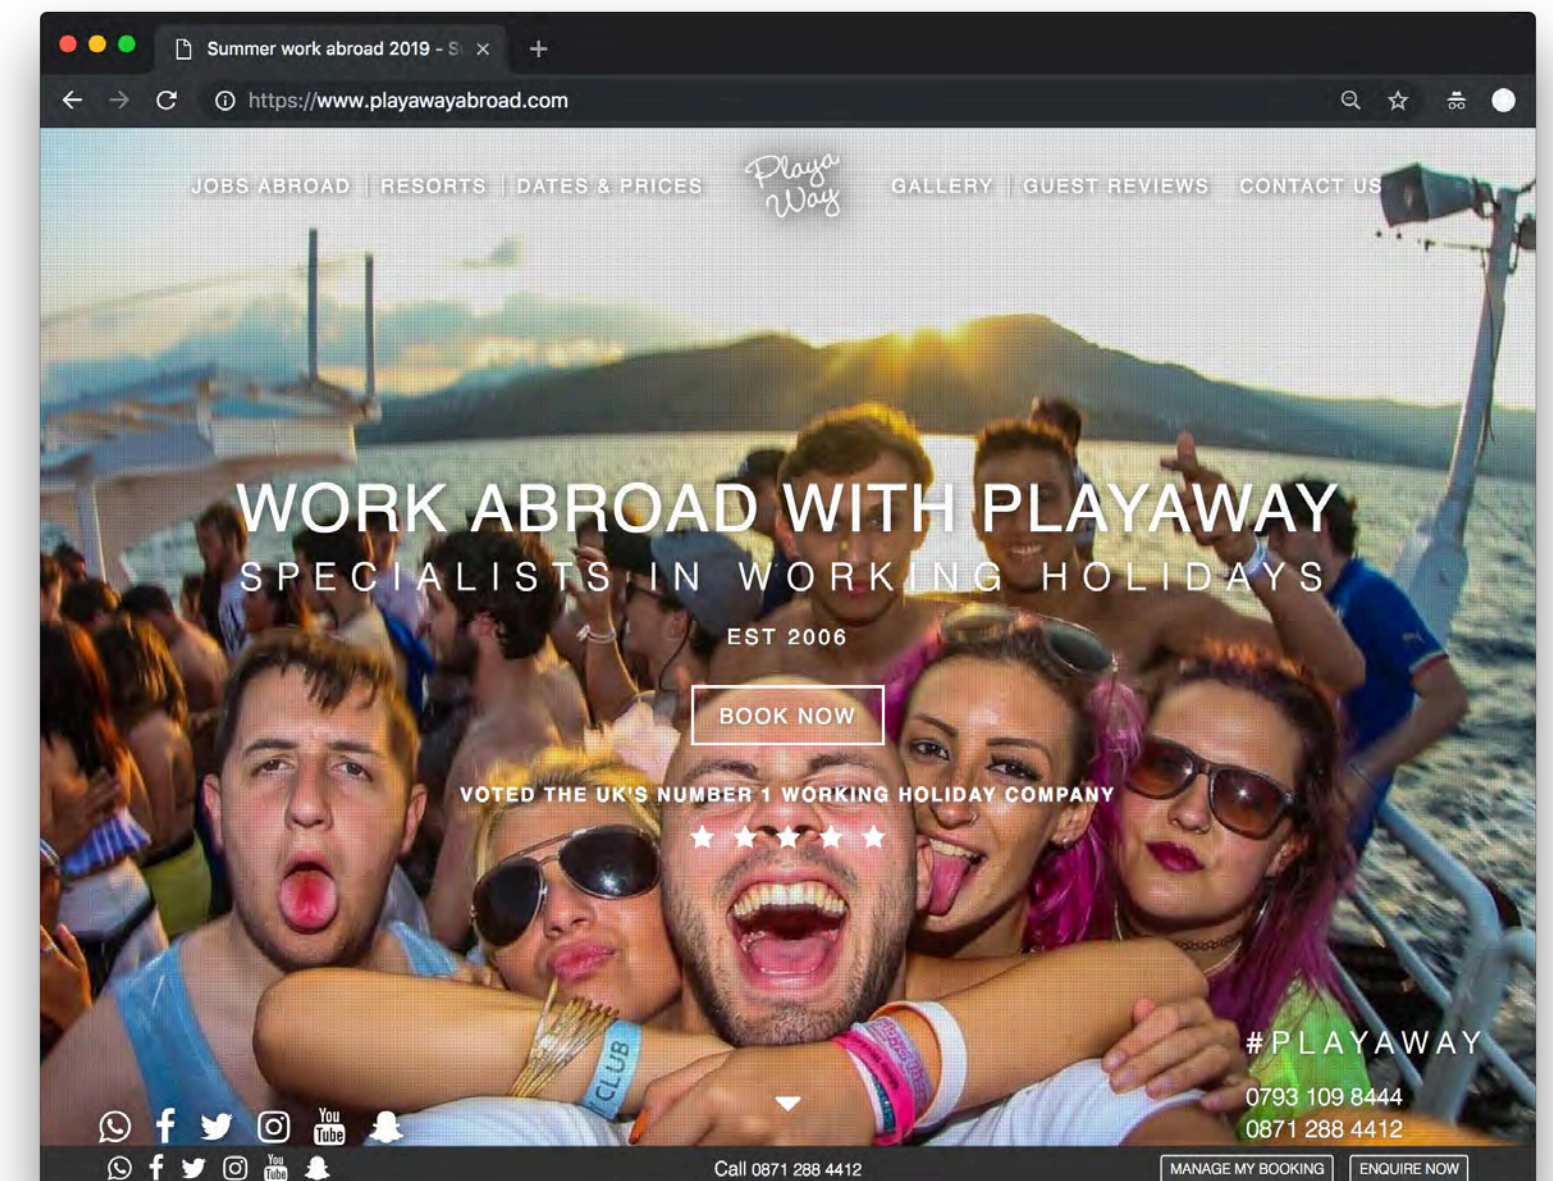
Summer work abroad 2019 - S

https://www.playawayabroad.com

JOBS ABROAD | RESORTS | DATES & PRICES

Playa Way

GALLERY | GUEST REVIEWS | CONTACT US

WORK ABROAD WITH PLAYAWAY

SPECIALISTS IN WORKING HOLIDAYS

EST 2006

BOOK NOW

VOTED THE UK'S NUMBER 1 WORKING HOLIDAY COMPANY

★★★★★

CLUB

You Tube

#PLAYAWAY

0793 109 8444

0871 288 4412

You Tube

Call 0871 288 4412

MANAGE MY BOOKING

ENQUIRE NOW